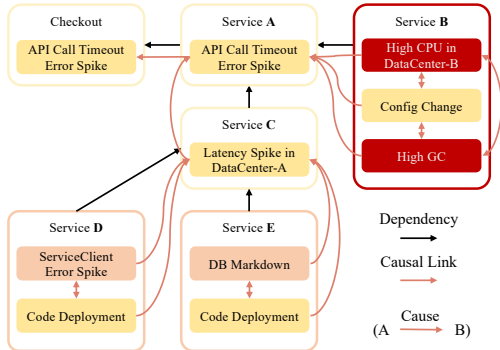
Checkout

API Call Timeout Error Spike

Service **A**

API Call Timeout Error Spike

Service **B**

High CPU in DataCenter-B

Config Change

High GC

Service **C**

Latency Spike in DataCenter-A

Service **D**

ServiceClient Error Spike

Code Deployment

Service **E**

DB Markdown

Code Deployment

Dependency

Causal Link

Cause

(A B)